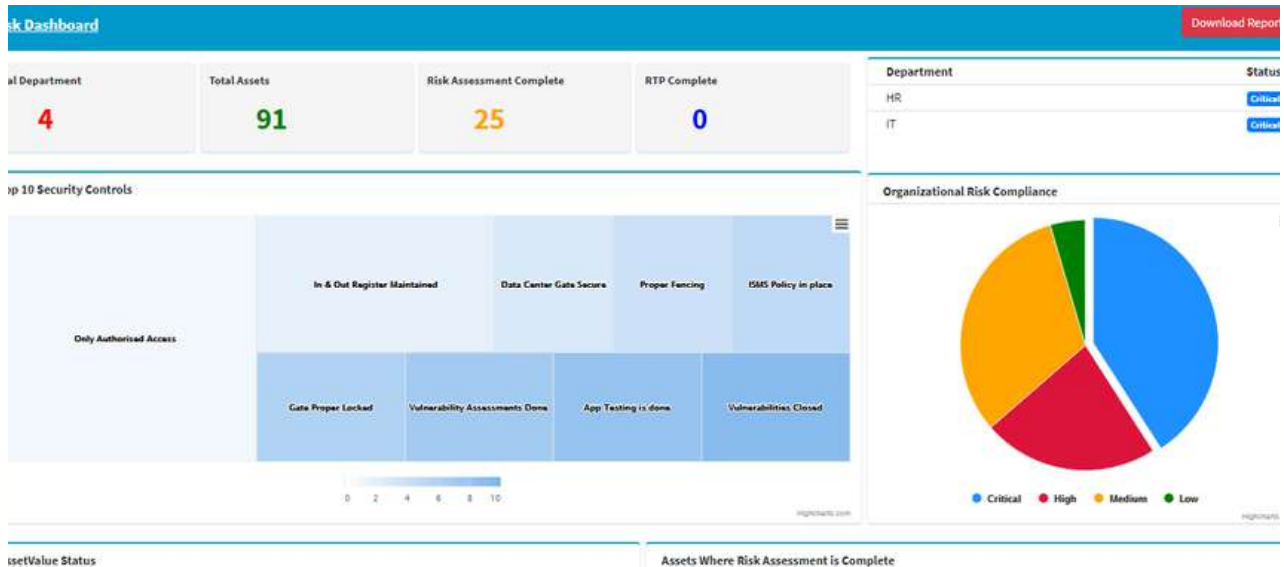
sk Dashboard

Download Repor

al Department
4

Total Assets
91

Risk Assessment Complete
25

RTP Complete
0

| Department | Status |
|---|---|
| HR | Critical |
| IT | Critical |

p 10 Security Controls

Only Authorised Access
In & Out Register Maintained
Data Center Gate Secure
Proper Fencing
ISMS Policy in place
Gate Proper Locked
Vulnerability Assessments Done
App Testing is done
Vulnerabilities Closed

0 2 4 6 8 10

Highcharts.com

Organizational Risk Compliance

Critical High Medium Low

Highcharts.com

setValue Status

Assets Where Risk Assessment is Complete